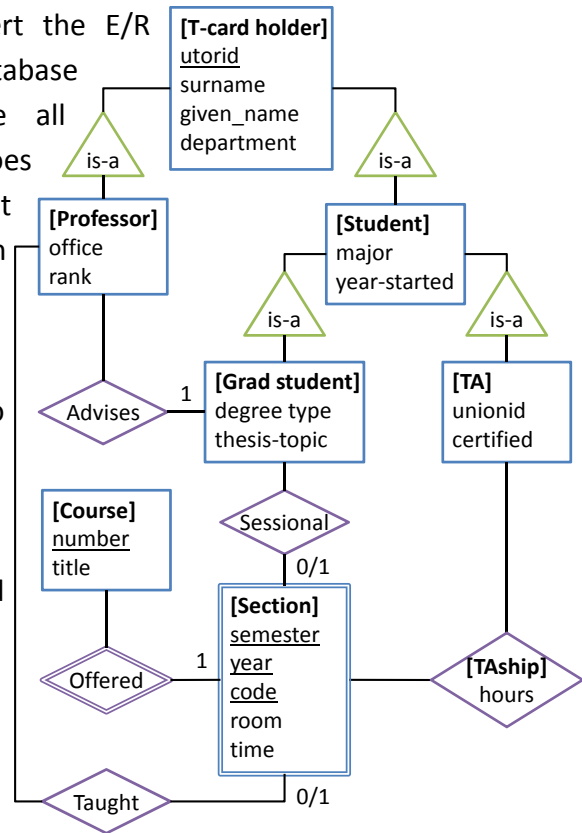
rt the E/R
tabase
e all
pes
t
n

o

d

[T-card holder]
utorid
surname
given_name
department

is-a

is-a

[Professor]
office
rank

[Student]
major
year-started

is-a

is-a

Advises

1

[Grad student]
degree type
thesis-topic

[TA]
unionid
certified

[Course]
number
title

Sessional

0/1

[Section]
semester
year
code
room
time

Offered

1

[TAship]
hours

Taught

0/1